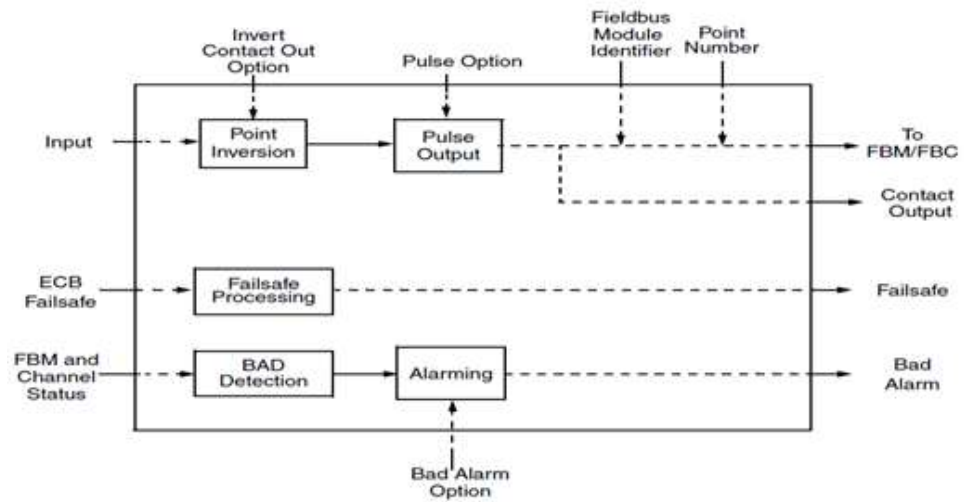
Invert Contact Out Option

Pulse Option

Fieldbus Module Identifier

Point Number

Input

Point Inversion

Pulse Output

To FBM/FBC

Contact Output

ECB Failsafe

Failsafe Processing

Failsafe

FBM and Channel Status

BAD Detection

Alarming

Bad Alarm

Bad Alarm Option